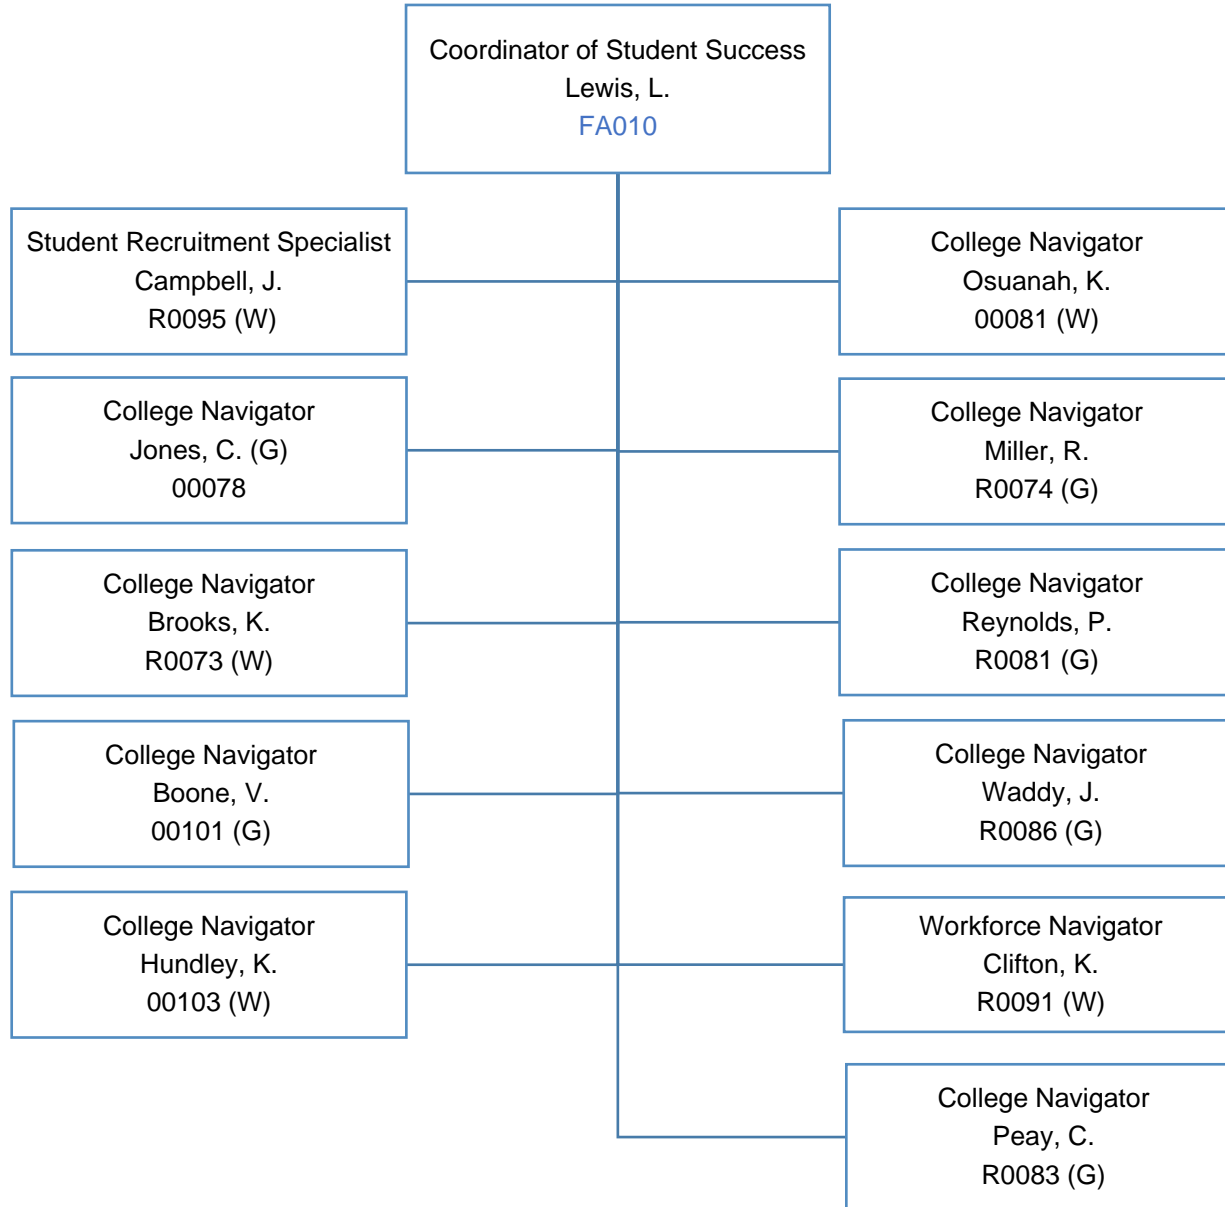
Coordinator of Student Success
Lewis, L.
FA010

Student Recruitment Specialist
Campbell, J.
R0095 (W)

College Navigator
Osuanah, K.
00081 (W)

College Navigator
Jones, C. (G)
00078

College Navigator
Miller, R.
R0074 (G)

College Navigator
Brooks, K.
R0073 (W)

College Navigator
Reynolds, P.
R0081 (G)

College Navigator
Boone, V.
00101 (G)

College Navigator
Waddy, J.
R0086 (G)

College Navigator
Hundley, K.
00103 (W)

Workforce Navigator
Clifton, K.
R0091 (W)

College Navigator
Peay, C.
R0083 (G)